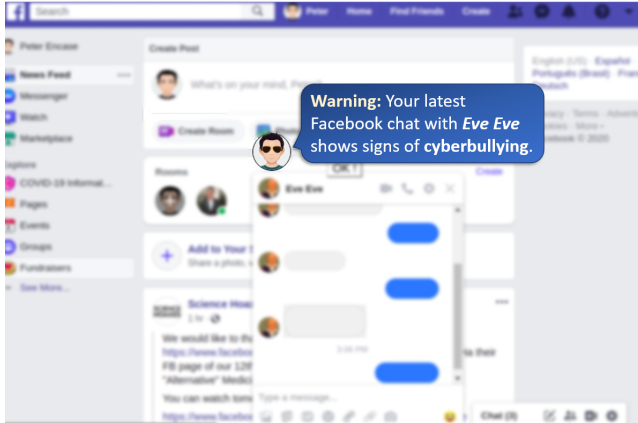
Search

Peter Home Find Friends Create

Peter Encase

News Feed

Messenger

Watch

Marketplace

Explore

COVID-19 Informat...

Pages

Events

Groups

Fundraisers

See More...

Create Post

What's on your mind, Peter?

Create Room

Rooms

Create

Add to Your Story

Share a photo, video

Science Hoax

1 hr

We would like to th

https://www.faceboo

FB page of our 12th

"Alternative" Medic

You can watch tomo

https://www.faceboo

English (US) · Español

Português (Brasil) · Fran

Deutsch

Privacy · Terms · Advertising

Cookies · More

Facebook © 2020

Warning: Your latest Facebook chat with Eve Eve shows signs of cyberbullying.

OK !

Eve Eve

Type a message...

Chat (3)